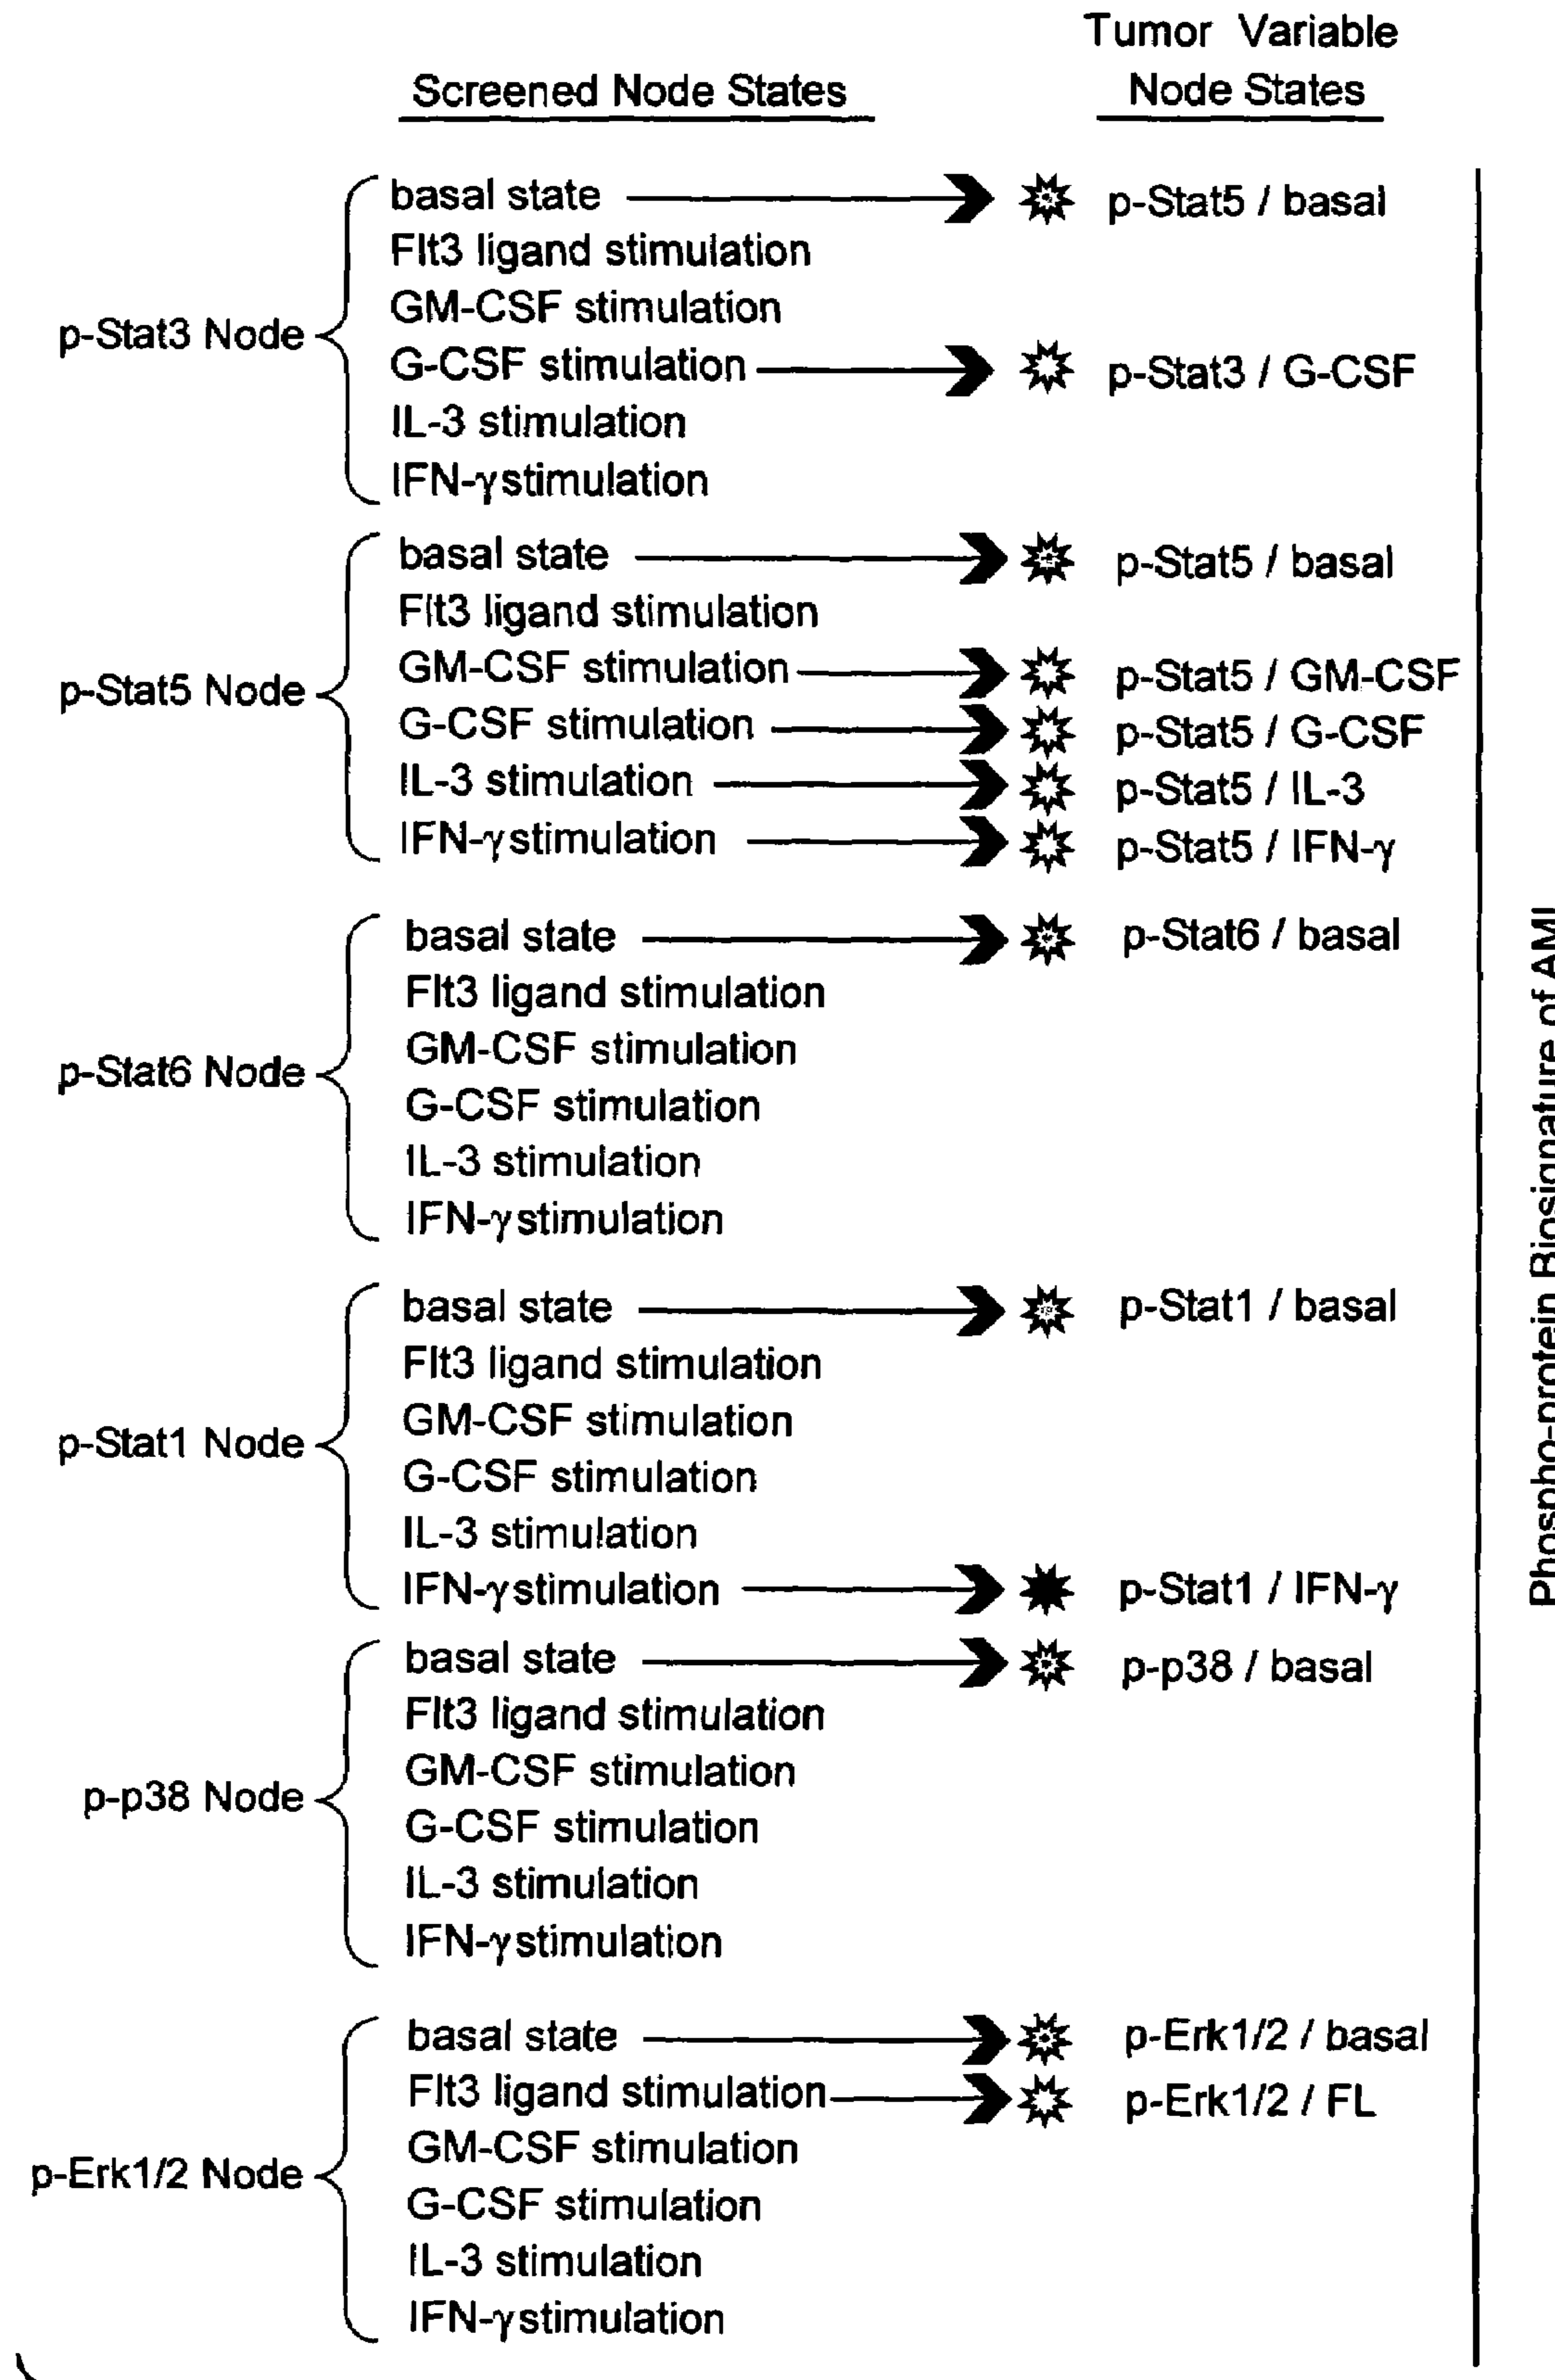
Screened Node States

Tumor Variable Node States

p-Stat3 Node
basal state → p-Stat5 / basal
Flt3 ligand stimulation
GM-CSF stimulation
G-CSF stimulation → p-Stat3 / G-CSF
IL-3 stimulation
IFN-γstimulation

p-Stat5 Node
basal state → p-Stat5 / basal
Flt3 ligand stimulation
GM-CSF stimulation → p-Stat5 / GM-CSF
G-CSF stimulation → p-Stat5 / G-CSF
IL-3 stimulation → p-Stat5 / IL-3
IFN-γstimulation → p-Stat5 / IFN-γ

p-Stat6 Node
basal state → p-Stat6 / basal
Flt3 ligand stimulation
GM-CSF stimulation
G-CSF stimulation
IL-3 stimulation
IFN-γstimulation

p-Stat1 Node
basal state → p-Stat1 / basal
Flt3 ligand stimulation
GM-CSF stimulation
G-CSF stimulation
IL-3 stimulation
IFN-γstimulation → p-Stat1 / IFN-γ

p-p38 Node
basal state → p-p38 / basal
Flt3 ligand stimulation
GM-CSF stimulation
G-CSF stimulation
IL-3 stimulation
IFN-γstimulation

p-Erk1/2 Node
basal state → p-Erk1/2 / basal
Flt3 ligand stimulation → p-Erk1/2 / FL
GM-CSF stimulation
G-CSF stimulation
IL-3 stimulation
IFN-γstimulation

Phospho-protein Biosignature of AML